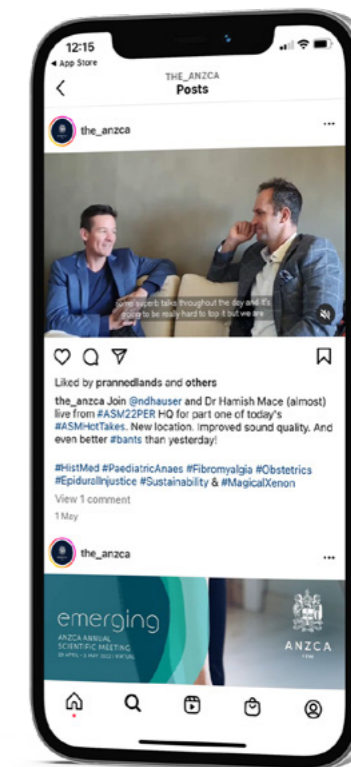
12:15
◂ App Store

THE_ANZCA
Posts

the_anzca

some superb talks throughout the day and it's going to be really hard to top it but we are

Liked by prannedlands and others

the_anzca Join @ndhauser and Dr Hamish Mace (almost) live from #ASM22PER HQ for part one of today's #ASMHotTakes. New location. Improved sound quality. And even better #bants than yesterday!

#HistMed #PaediatricAnaes #Fibromyalgia #Obstetrics #EpiduralInjustice #Sustainability & #MagicalXenon

View 1 comment

1 May

the_anzca

emerging
ANZCA ANNUAL SCIENTIFIC MEETING
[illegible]

ANZCA